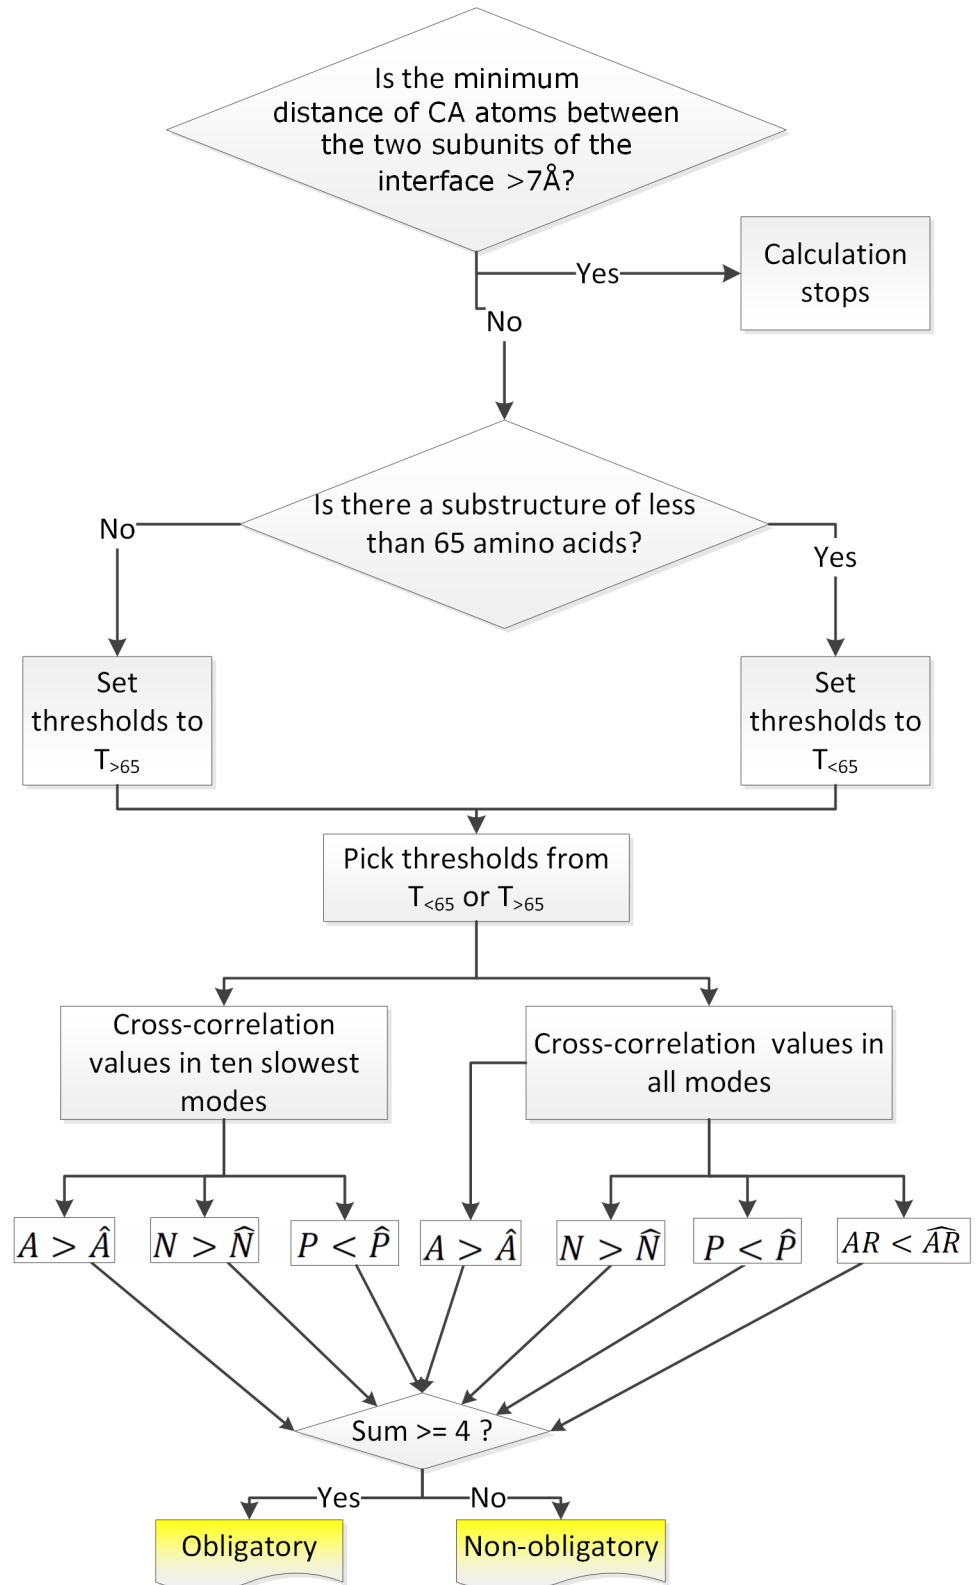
Is the minimum distance of CA atoms between the two subunits of the interface >7Å?

Yes

Calculation stops

No

Is there a substructure of less than 65 amino acids?

No

Yes

Set thresholds to $T_{>65}$

Set thresholds to $T_{<65}$

Pick thresholds from $T_{<65}$ or $T_{>65}$

Cross-correlation values in ten slowest modes

Cross-correlation values in all modes

$A > \hat{A}$

$N > \hat{N}$

$P < \hat{P}$

$A > \hat{A}$

$N > \hat{N}$

$P < \hat{P}$

$AR < \widehat{AR}$

Sum >= 4 ?

Yes

No

Obligatory

Non-obligatory